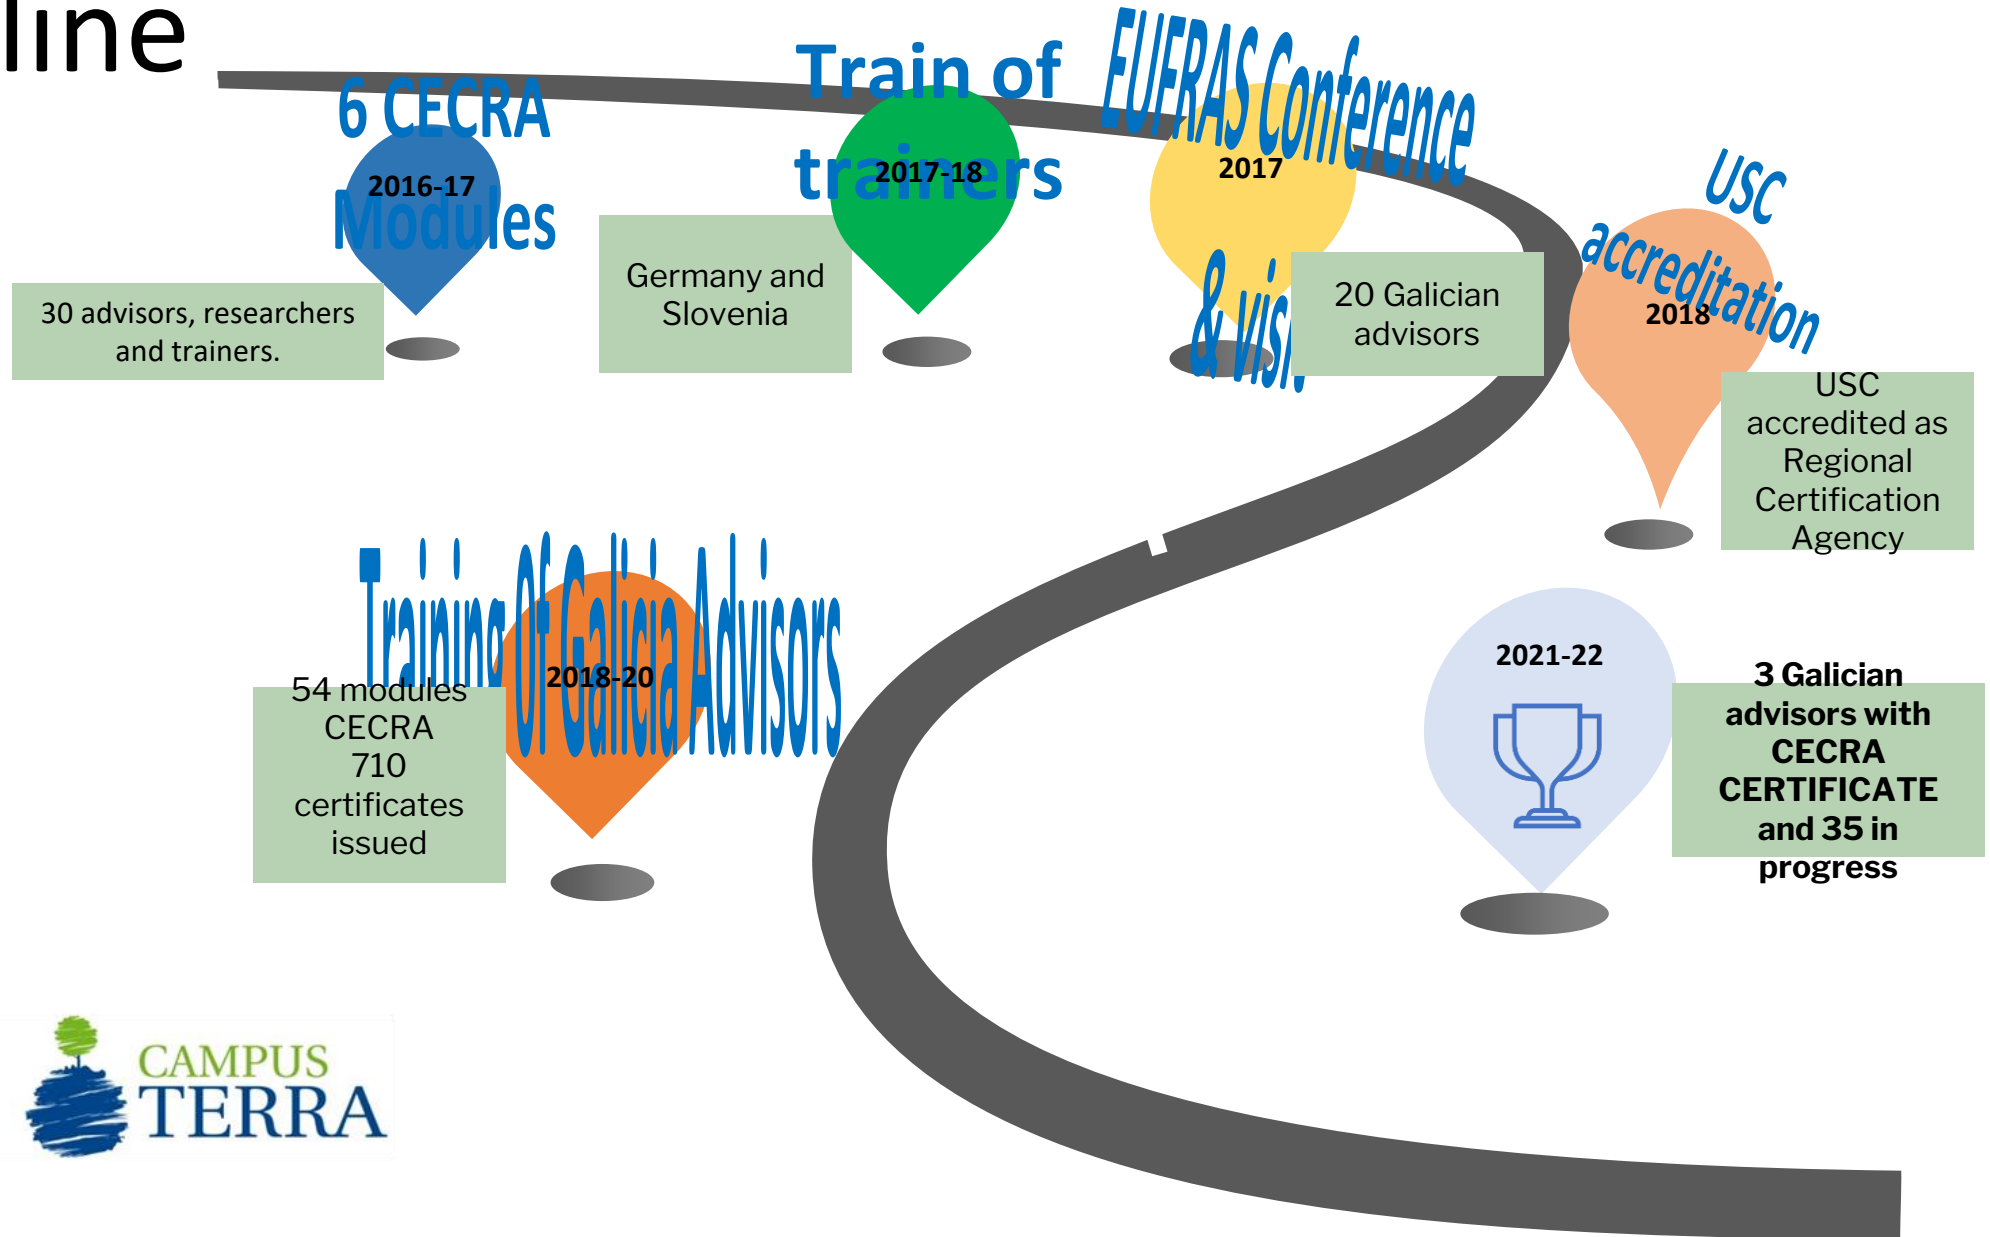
line

6 CECRA Modules

2016-17

30 advisors, researchers and trainers.

Train of trainers

2017-18

Germany and Slovenia

EUFRAS Conference & visi

2017

20 Galician advisors

USC accreditation

2018

USC accredited as Regional Certification Agency

Training Of Galicia Advisors

2018-20

54 modules CECRA 710 certificates issued

2021-22

3 Galician advisors with CECRA CERTIFICATE and 35 in progress

CAMPUS TERRA